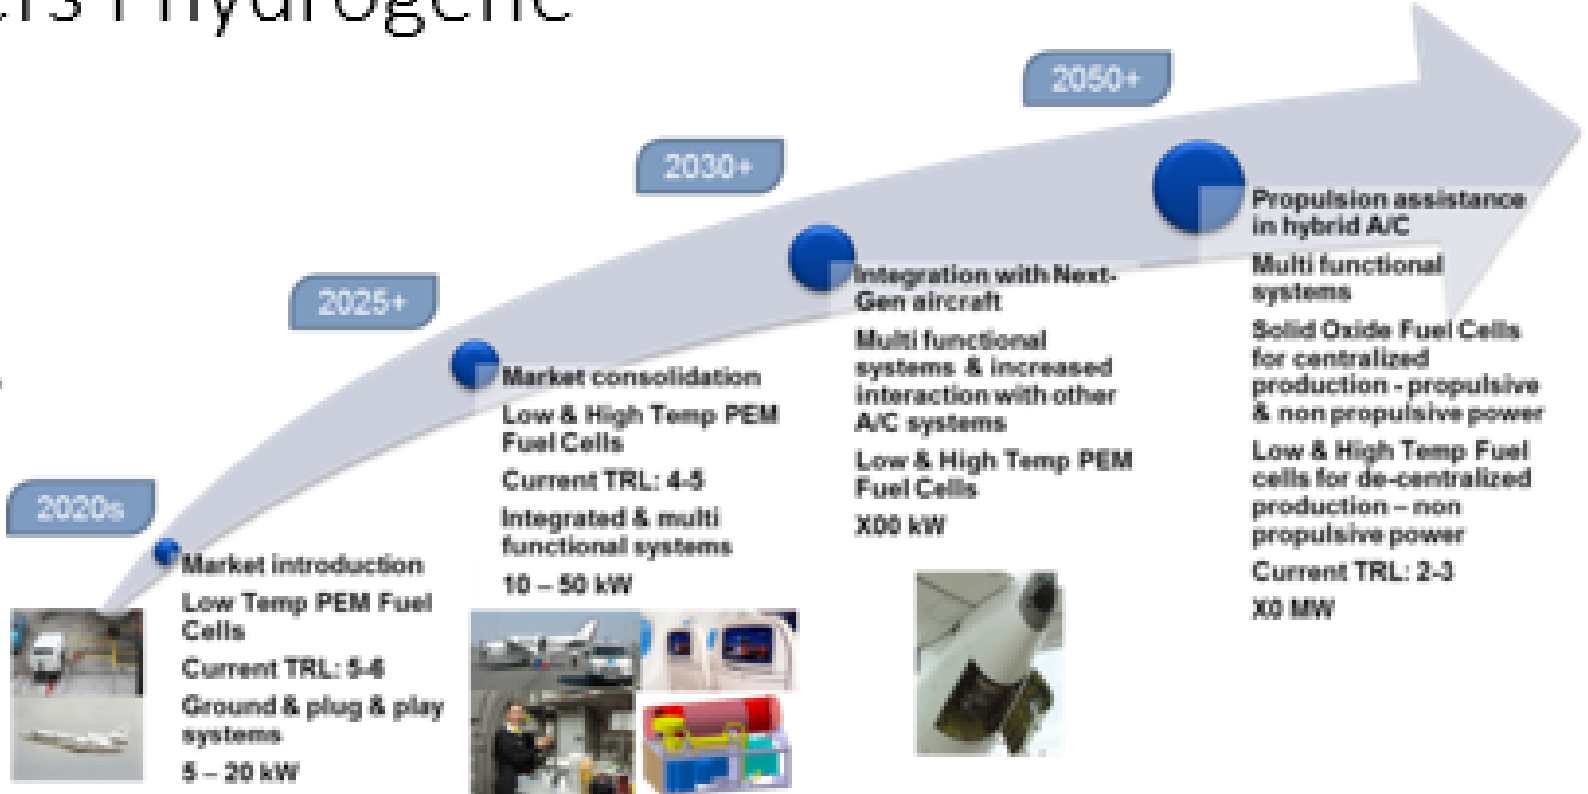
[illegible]rs l'hydrogène

2020s

Market introduction

Low Temp PEM Fuel Cells

Current TRL: 5-6

Ground & plug & play systems

5 – 20 kW

2025+

Market consolidation

Low & High Temp PEM Fuel Cells

Current TRL: 4-5

Integrated & multi functional systems

10 – 50 kW

2030+

Integration with Next-Gen aircraft

Multi functional systems & increased interaction with other A/C systems

Low & High Temp PEM Fuel Cells

X00 kW

2050+

Propulsion assistance in hybrid A/C

Multi functional systems

Solid Oxide Fuel Cells for centralized production - propulsive & non propulsive power

Low & High Temp Fuel cells for de-centralized production – non propulsive power

Current TRL: 2-3

X0 MW